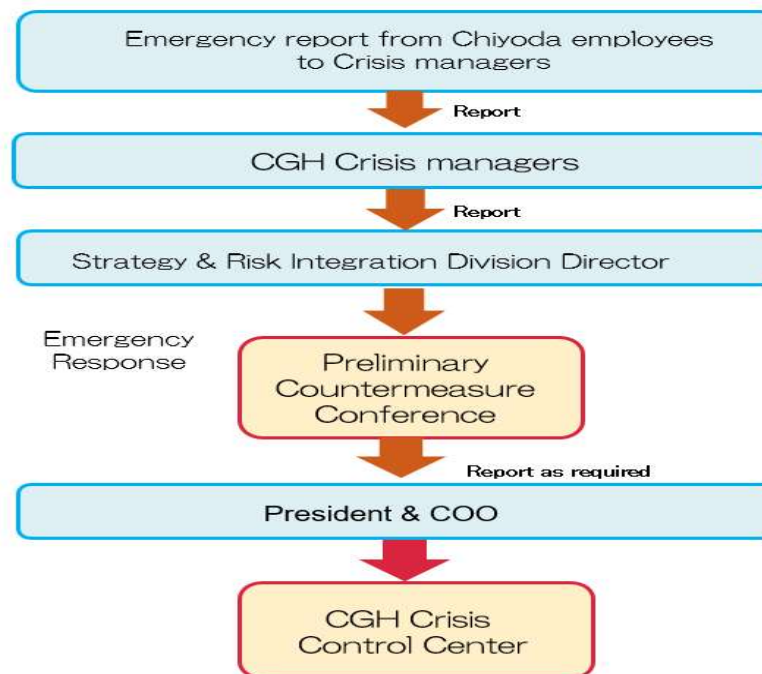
Emergency report from Chiyoda employees to Crisis managers

Report

CGH Crisis managers

Report

Strategy & Risk Integration Division Director

Emergency Response

Preliminary Countermeasure Conference

Report as required

President & COO

CGH Crisis Control Center